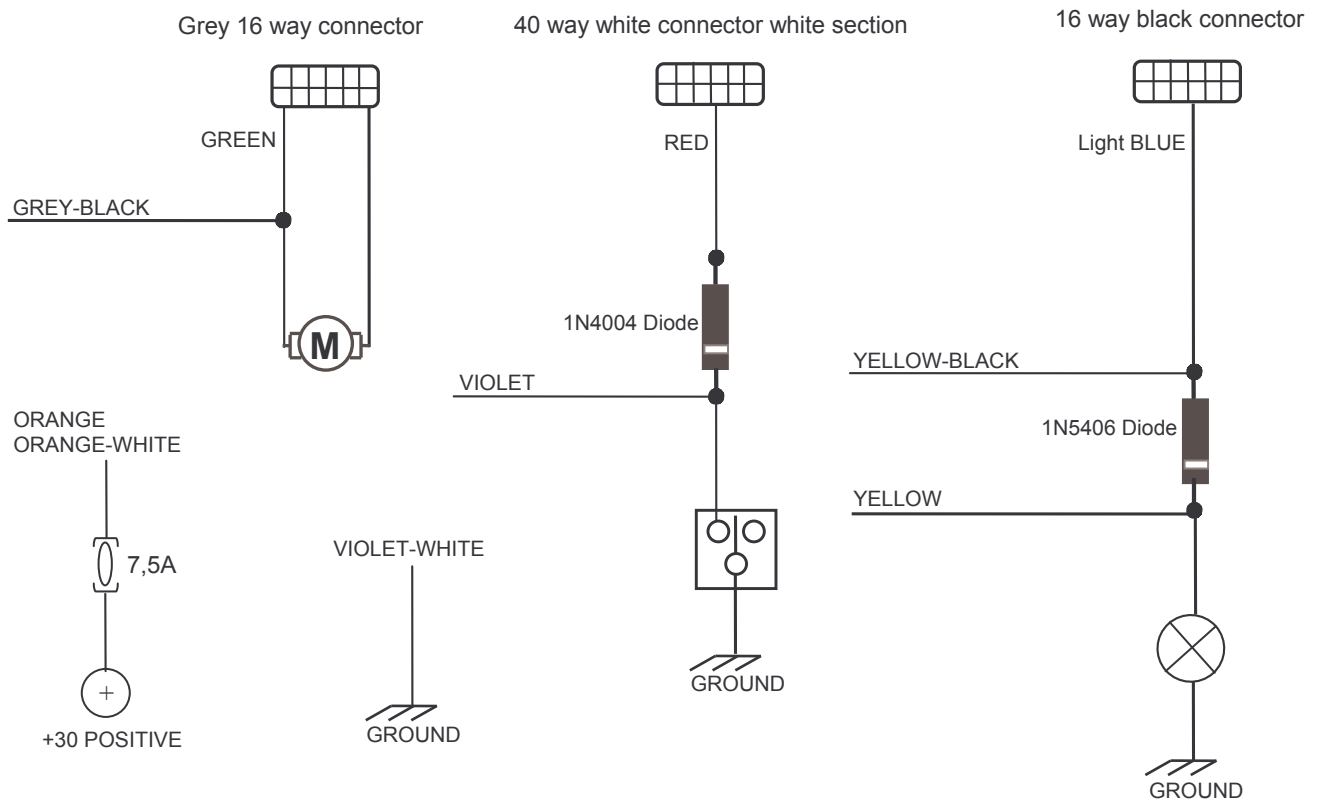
Grey 16 way connector

40 way white connector white section

16 way black connector

GREEN

GREY-BLACK

M

RED

1N4004 Diode

VIOLET

Light BLUE

YELLOW-BLACK

1N5406 Diode

YELLOW

ORANGE
ORANGE-WHITE

7,5A

+

+30 POSITIVE

VIOLET-WHITE

GROUND

GROUND

GROUND